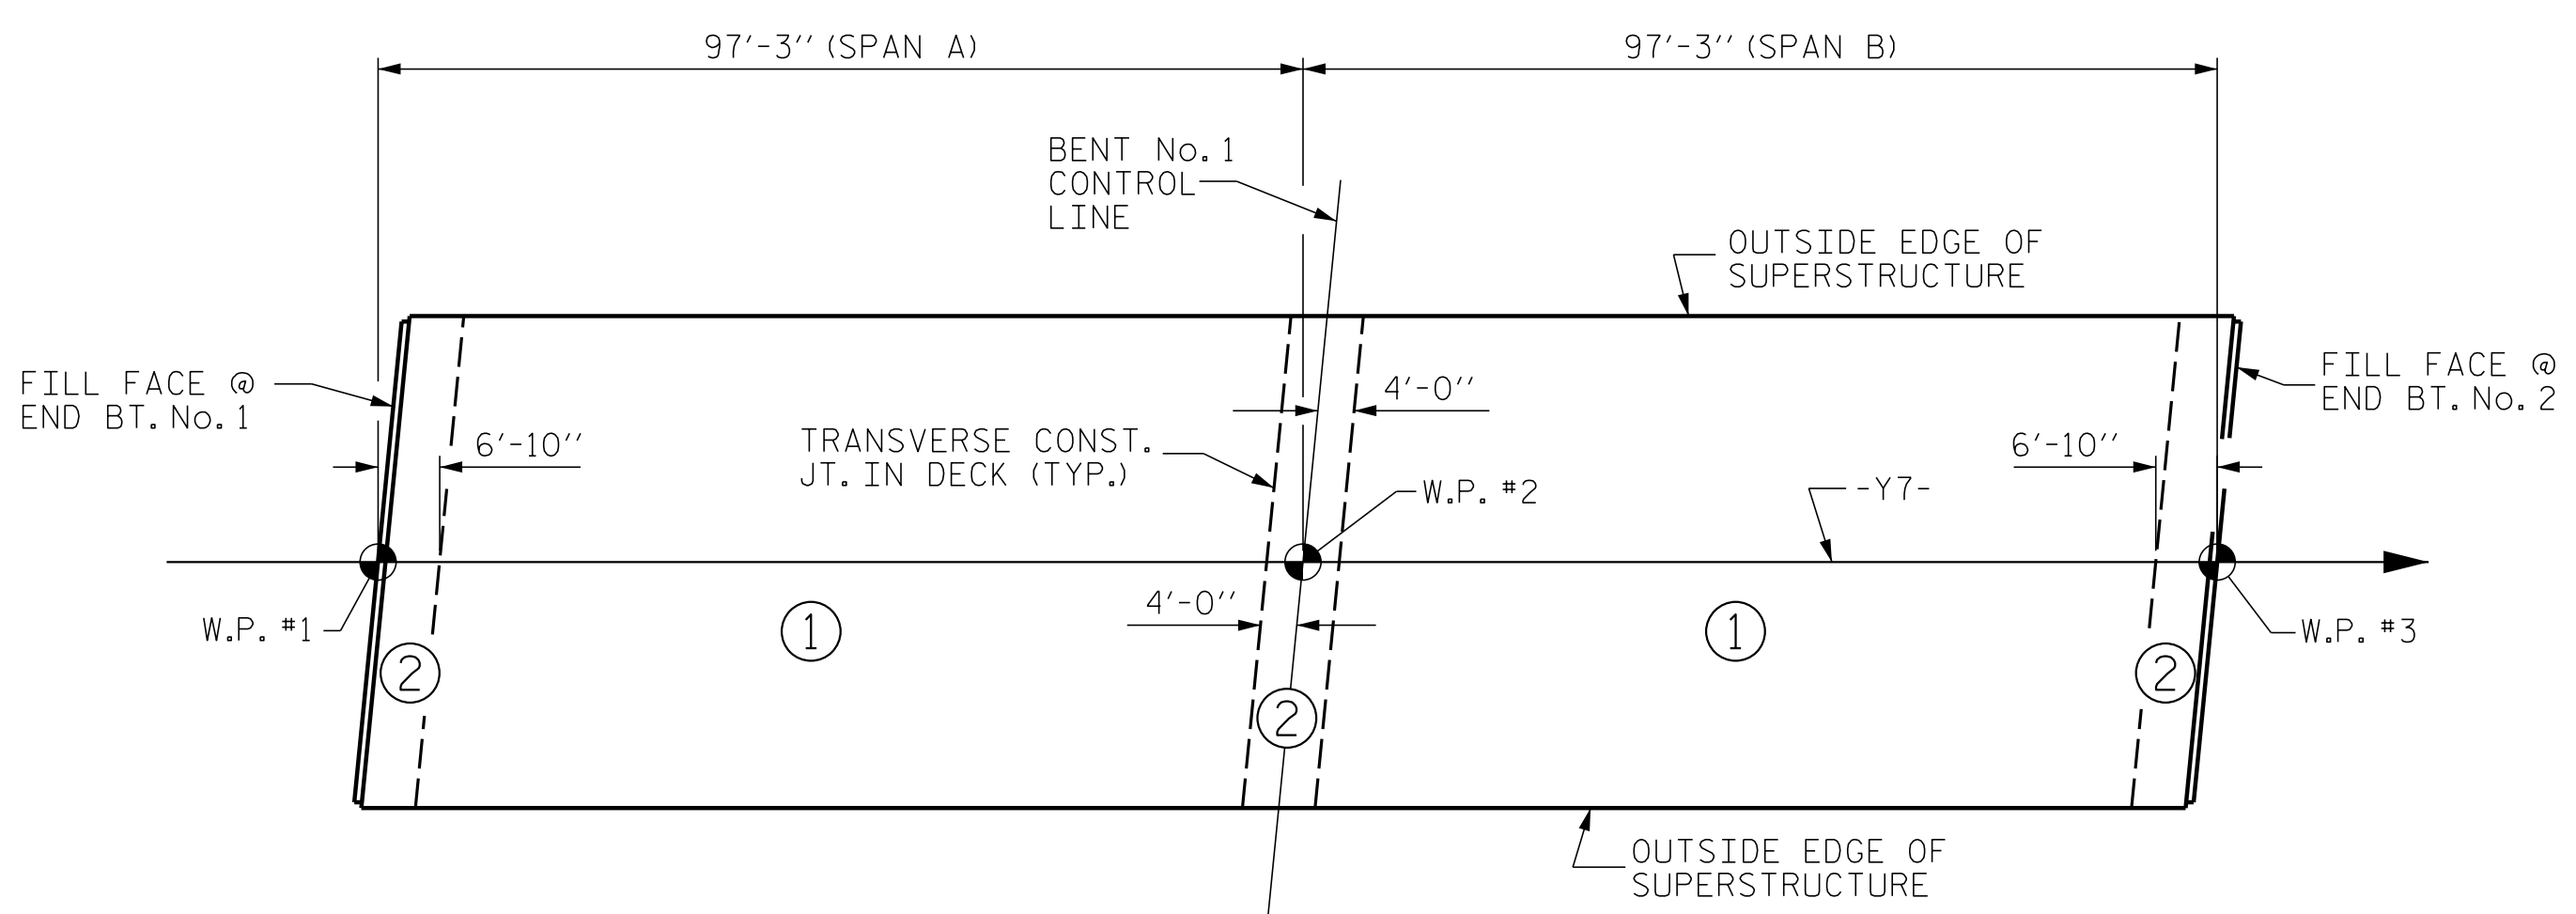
97′-3″ (SPAN A)

97′-3″ (SPAN B)

BENT No. 1
CONTROL
LINE

OUTSIDE EDGE OF
SUPERSTRUCTURE

FILL FACE @
END BT. No. 1

4′-0″

FILL FACE @
END BT. No. 2

6′-10″

TRANSVERSE CONST.
JT. IN DECK (TYP.)

6′-10″

W.P. #2

-Y7-

W.P. #1

4′-0″

1

1

W.P. #3

2

2

2

OUTSIDE EDGE OF
SUPERSTRUCTURE